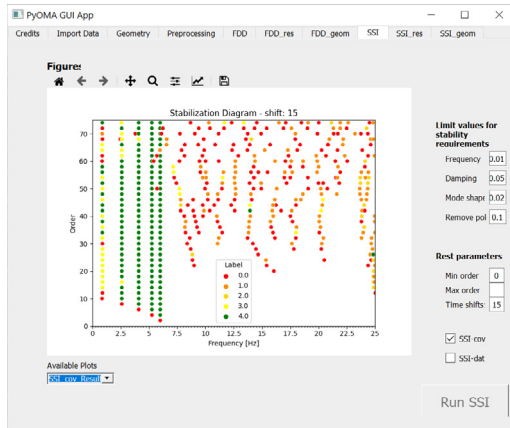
PyOMA GUI App

Credits | Import Data | Geometry | Preprocessing | FDD | FDD_res | FDD_geom | SSI | SSI_res | SSI_geom

Figures

Stabilization Diagram - shift: 15

Order

70
60
50
40
30
20
10
0

0 | 2.5 | 5 | 7.5 | 10 | 12.5 | 15 | 17.5 | 20 | 22.5 | 25

Frequency [Hz]

Label
0.0
1.0
2.0
3.0
4.0

Limit values for stability requirements

Frequency 0.01
Damping 0.05
Mode shape 0.02
Remove pol 0.1

Rest parameters

Min order 0
Max order
Time shifts 15

SSI-cov
SSI-dat

Available Plots
SSI_cov_Resul

Run SSI